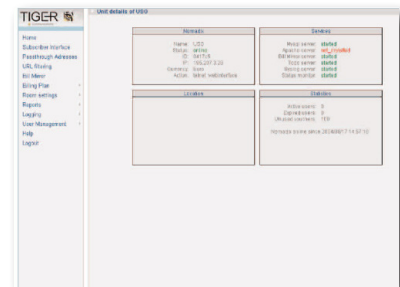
TIGER

Unit details of USG

Home
Subscriber Interface
Passthrough Addresses
URL Routing
Bill Meter
Billing Plan
Room settings
Reports
Logging
User Management
Help
Logout

Nomadix

Name: USG
Status: active
ID: 5477c6
IP: 192.207.3.20
Gateway: Slave
Action: Telnet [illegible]

Services

Radius server: started
Apache server: not_installed
Bill Meter server: started
Tcp2 server: started
Syslog server: started
Status monitor: started

Location

Statistics

Active users: 0
Expired users: 0
Unused vouchers: 150

Nomadix online since: 2014/09/17 14:37:10